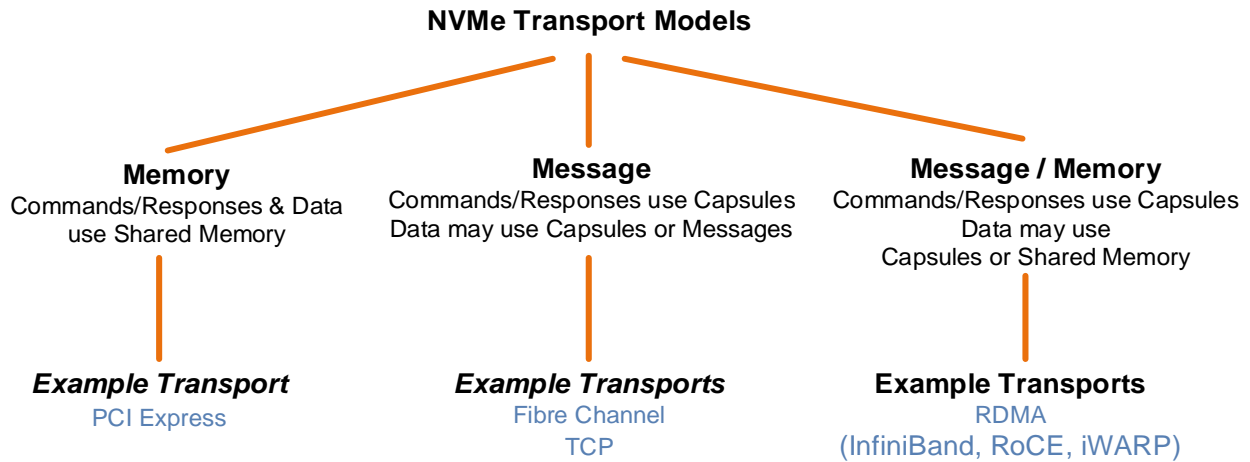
NVMe Transport Models

Memory
Commands/Responses & Data use Shared Memory

Example Transport
PCI Express

Message
Commands/Responses use Capsules
Data may use Capsules or Messages

Example Transports
Fibre Channel
TCP

Message / Memory
Commands/Responses use Capsules
Data may use
Capsules or Shared Memory

Example Transports
RDMA
(InfiniBand, RoCE, iWARP)